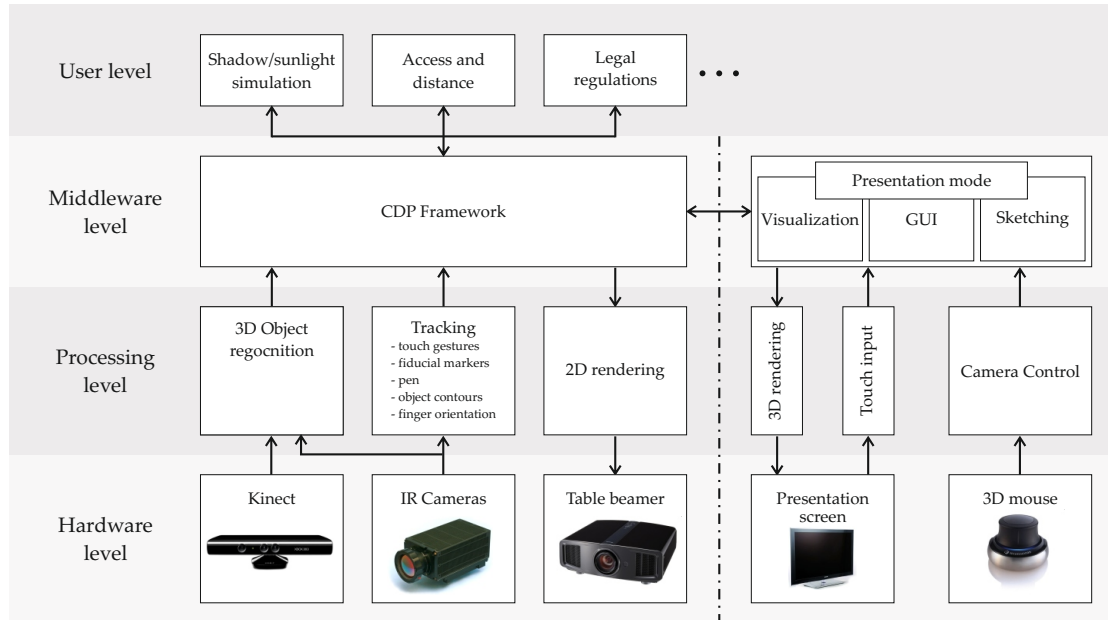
User level

Shadow/sunlight simulation

Access and distance

Legal regulations

• • •

Middleware level

CDP Framework

Presentation mode

Visualization

GUI

Sketching

Processing level

3D Object regocnition

Tracking
- touch gestures
- fiducial markers
- pen
- object contours
- finger orientation

2D rendering

3D rendering

Touch input

Camera Control

Hardware level

Kinect

IR Cameras

Table beamer

Presentation screen

3D mouse